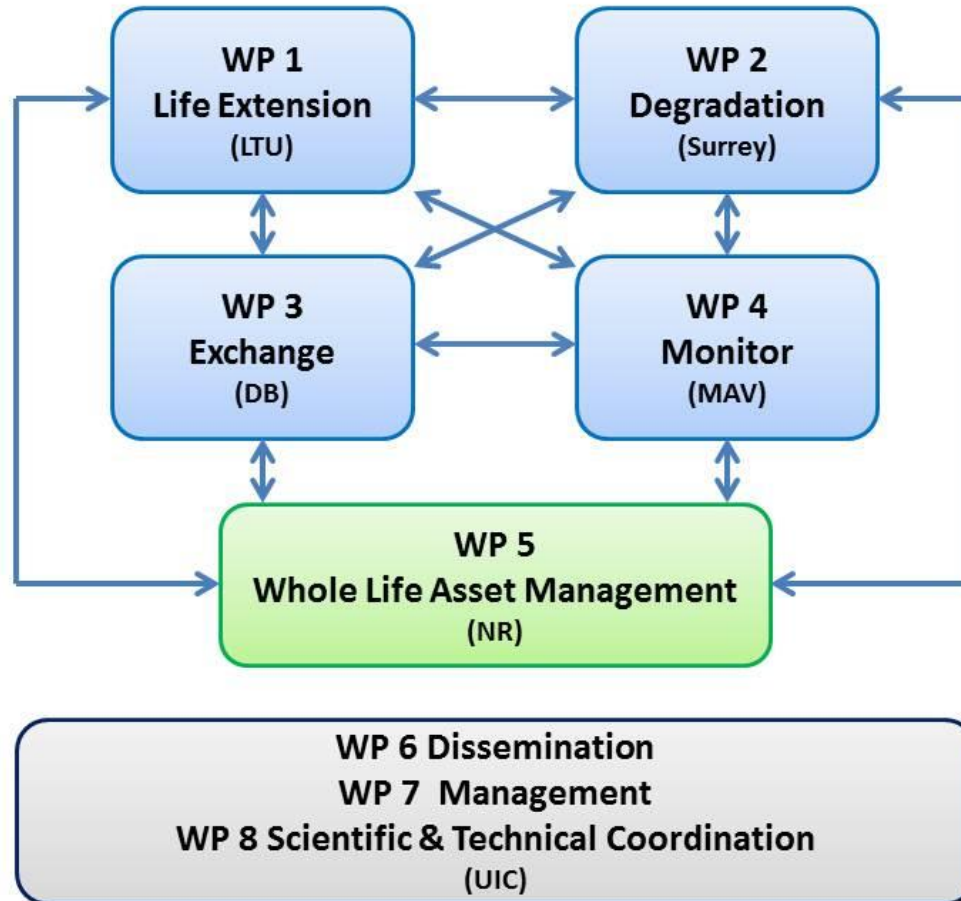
WP 1
Life Extension
(LTU)

WP 2
Degradation
(Surrey)

WP 3
Exchange
(DB)

WP 4
Monitor
(MAV)

WP 5
Whole Life Asset Management
(NR)

WP 6 Dissemination
WP 7 Management
WP 8 Scientific & Technical Coordination
(UIC)